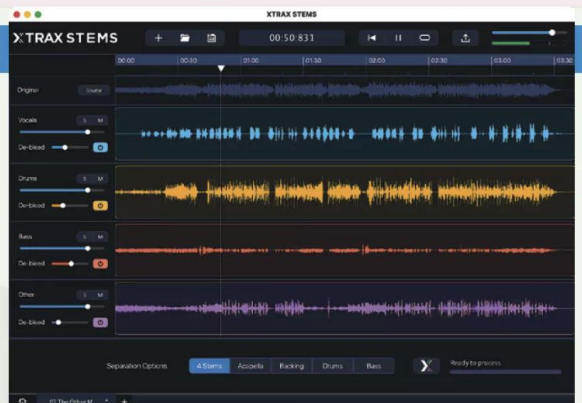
XTRAX STEMS

XTRAX STEMS

00:50:831

00:00
00:30
01:00
01:30
02:00
02:30
03:00
03:30

Original
Source

Vocals
S
M
De-bleed

Drums
S
M
De-bleed

Bass
S
M
De-bleed

Other
S
M
De-bleed

Separation Options
4 Stems
Acapella
Backing
Drums
Bass

Ready to process

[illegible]